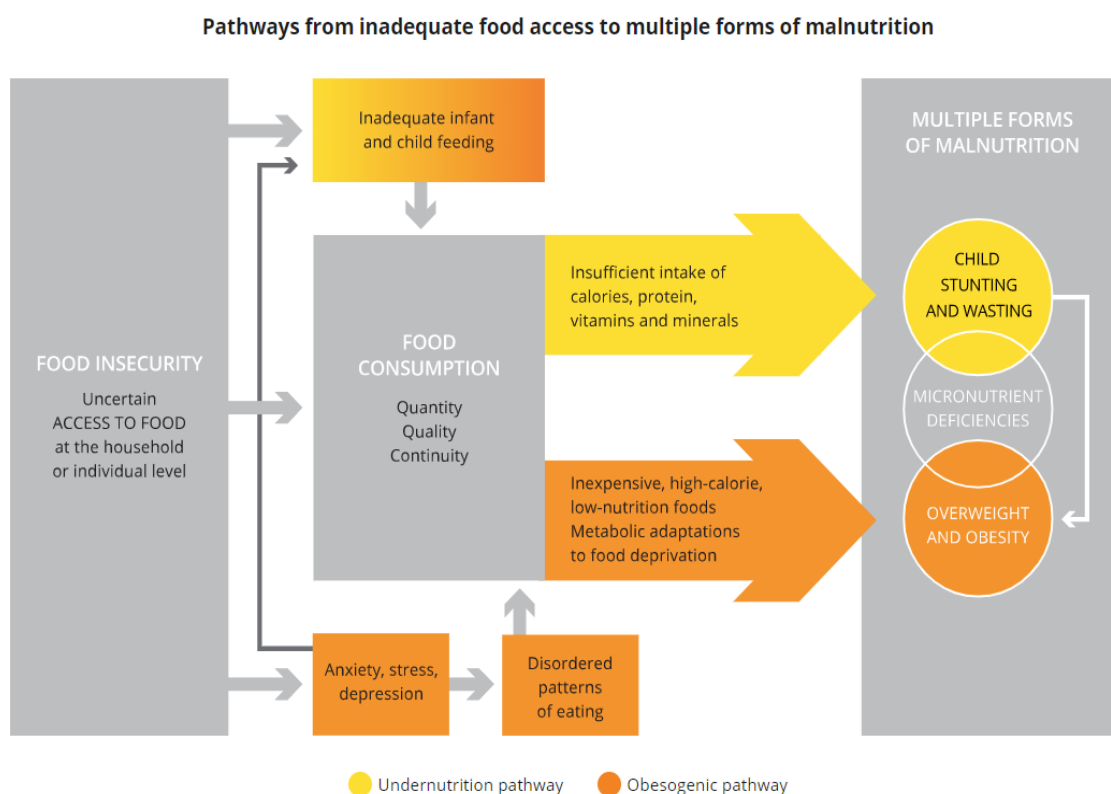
Pathways from inadequate food access to multiple forms of malnutrition

FOOD INSECURITY

Uncertain ACCESS TO FOOD at the household or individual level

Inadequate infant and child feeding

FOOD CONSUMPTION

Quantity
Quality
Continuity

Insufficient intake of calories, protein, vitamins and minerals

Inexpensive, high-calorie, low-nutrition foods
Metabolic adaptations to food deprivation

Anxiety, stress, depression

Disordered patterns of eating

MULTIPLE FORMS OF MALNUTRITION

CHILD STUNTING AND WASTING

MICRONUTRIENT DEFICIENCIES

OVERWEIGHT AND OBESITY

Undernutrition pathway
Obesogenic pathway